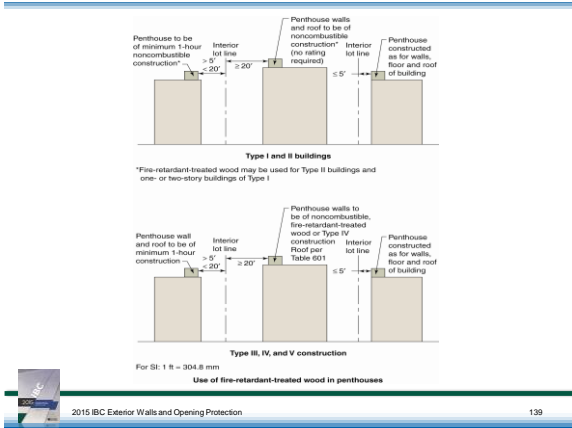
Penthouse to be of minimum 1-hour noncombustible construction*

Interior lot line

> 5'
≤ 20'

≥ 20'

Penthouse walls and roof to be of noncombustible construction* (no rating required)

Interior lot line

≤ 5'

Penthouse constructed as for walls, floor and roof of building

Type I and II buildings

*Fire-retardant-treated wood may be used for Type II buildings and one- or two-story buildings of Type I

Penthouse wall and roof to be of minimum 1-hour construction

Interior lot line

> 5'
≤ 20'

≥ 20'

Penthouse walls to be of noncombustible, fire-retardant-treated wood or Type IV construction Roof per Table 601

Interior lot line

≤ 5'

Penthouse constructed as for walls, floor and roof of building

Type III, IV, and V construction

For SI: 1 ft = 304.8 mm

Use of fire-retardant-treated wood in penthouses

2015 IBC Exterior Walls and Opening Protection

139